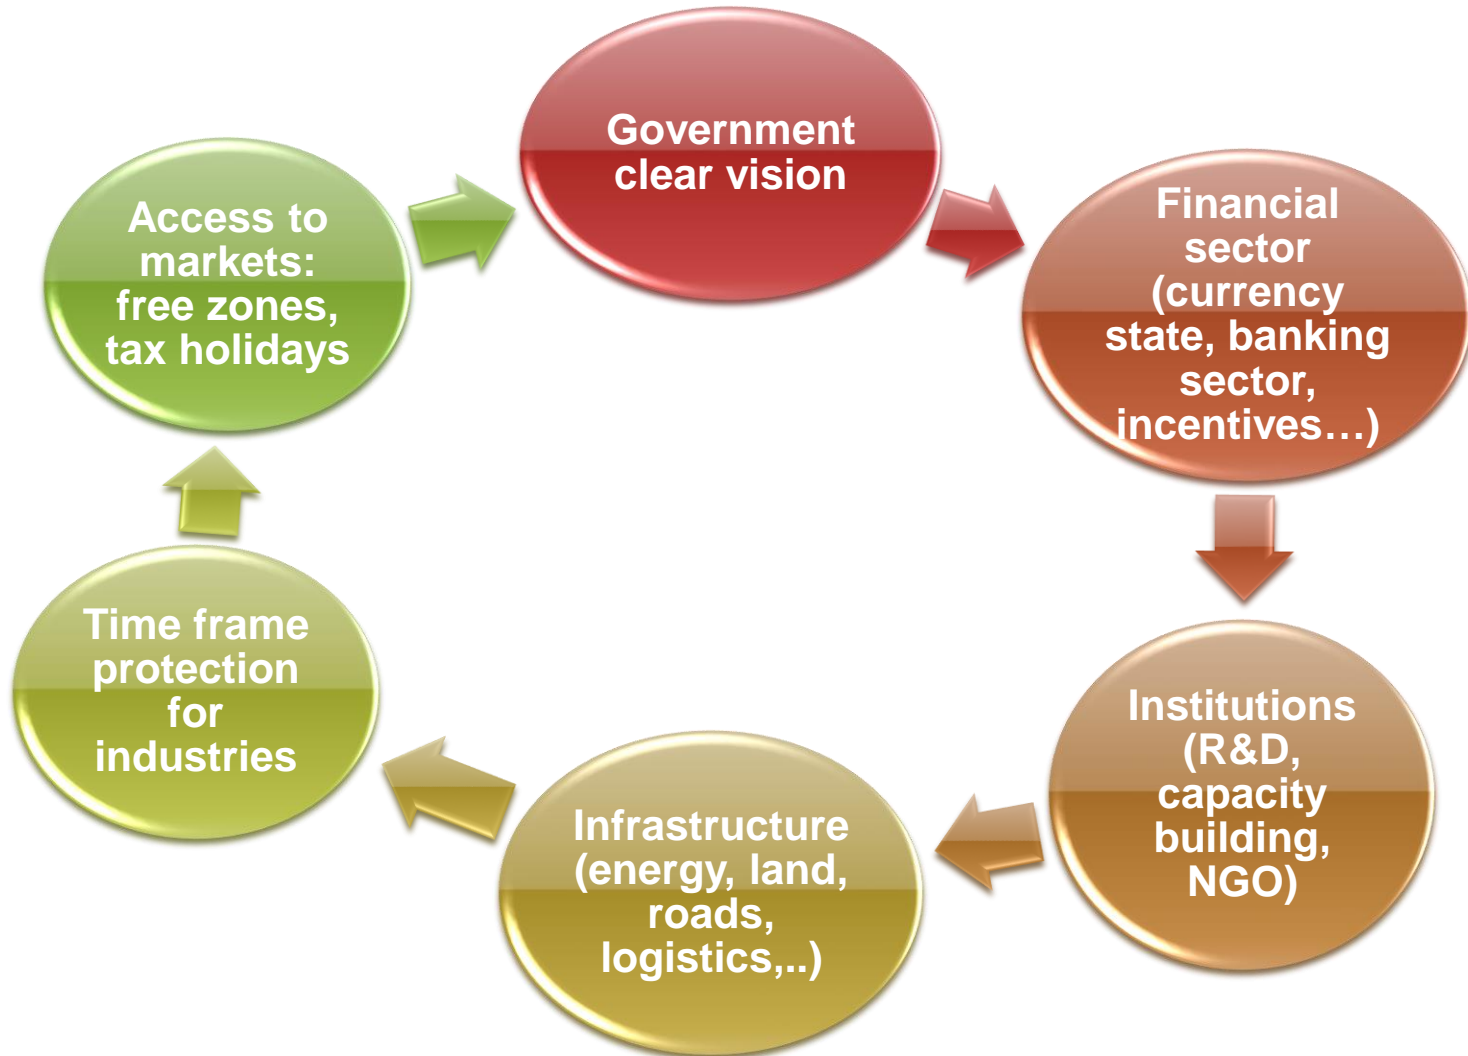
Government clear vision

Financial sector (currency state, banking sector, incentives…)

Institutions (R&D, capacity building, NGO)

Infrastructure (energy, land, roads, logistics,..)

Time frame protection for industries

Access to markets: free zones, tax holidays